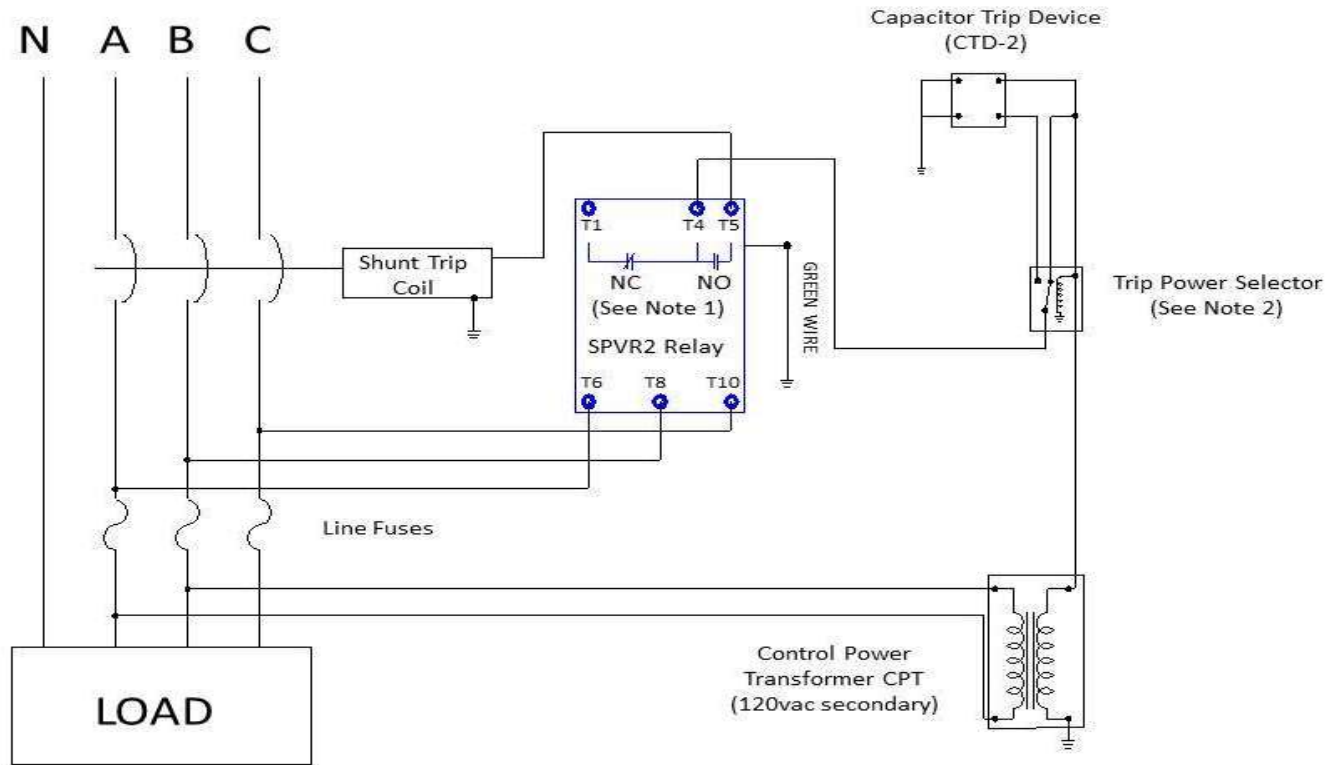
N A B C

Capacitor Trip Device
(CTD-2)

T1 T4 T5

Shunt Trip Coil

NC NO
(See Note 1)

SPVR2 Relay

GREEN WIRE

Trip Power Selector
(See Note 2)

T6 T8 T10

Line Fuses

Control Power Transformer CPT
(120vac secondary)

LOAD